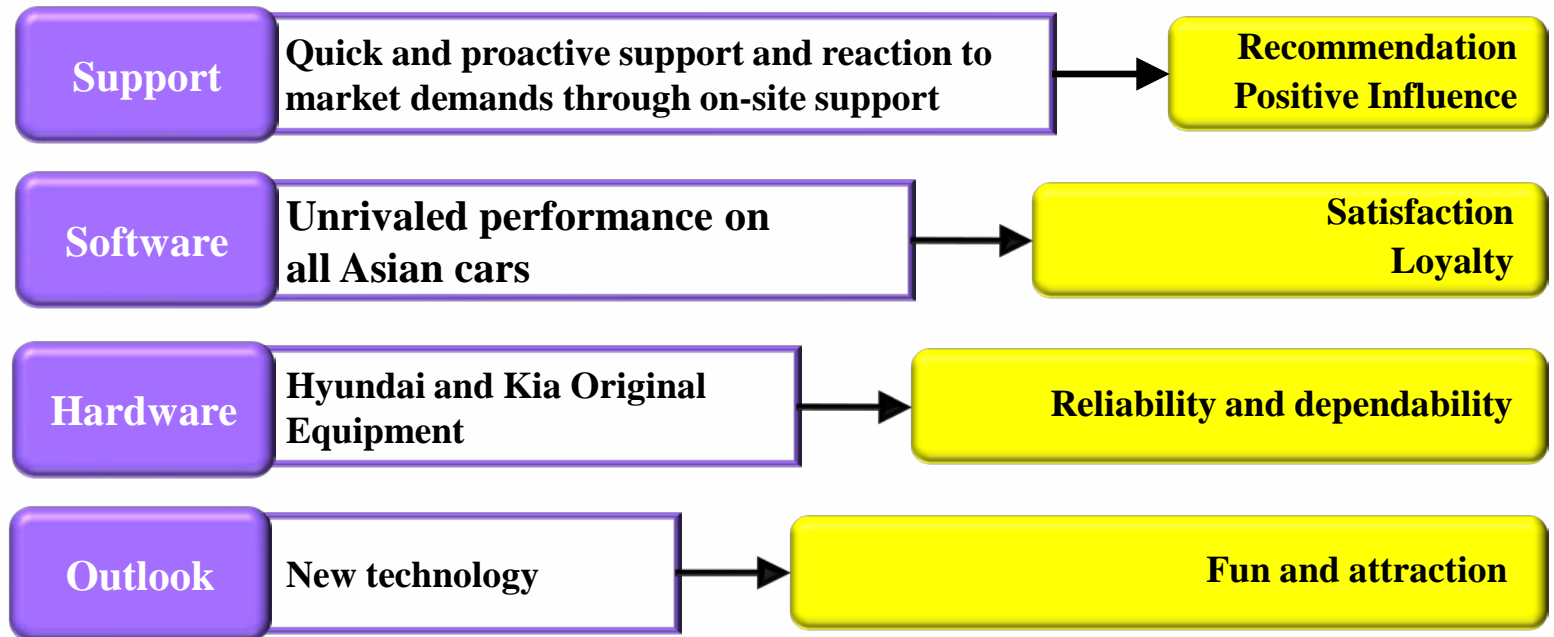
Support

Quick and proactive support and reaction to market demands through on-site support

Recommendation
Positive Influence

Software

Unrivaled performance on all Asian cars

Satisfaction
Loyalty

Hardware

Hyundai and Kia Original Equipment

Reliability and dependability

Outlook

New technology

Fun and attraction